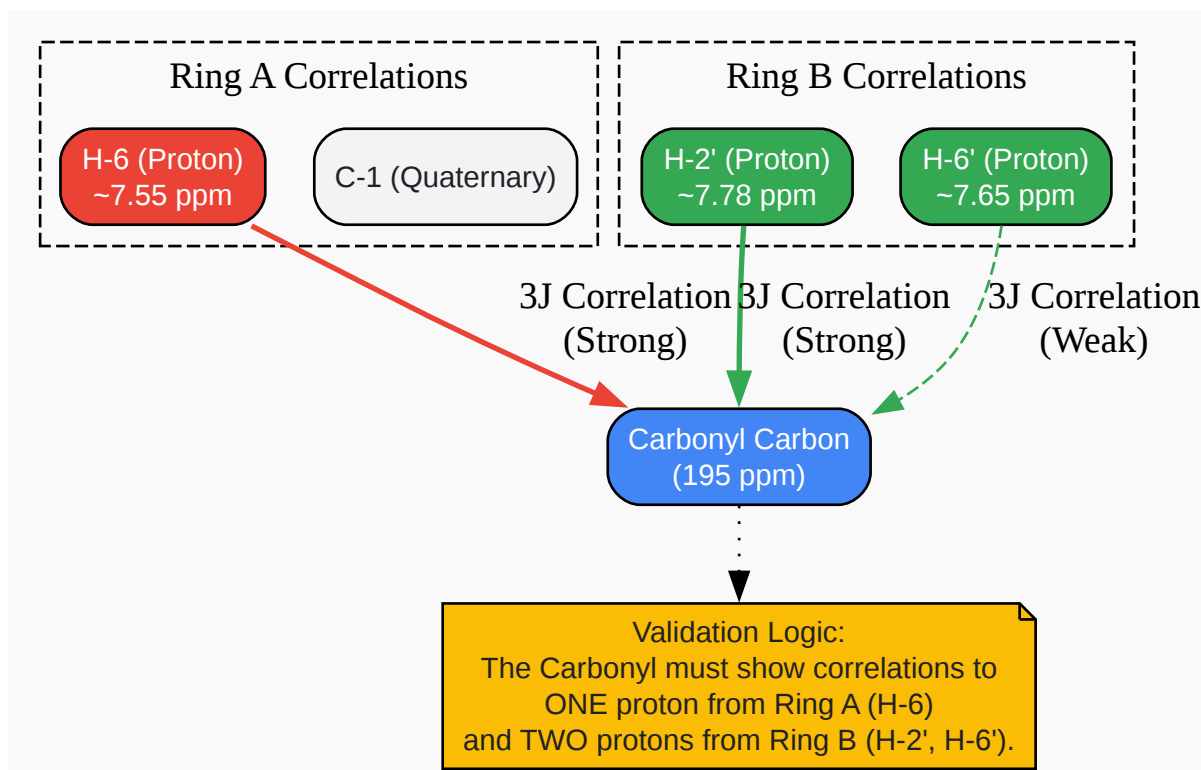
Ring A Correlations

H-6 (Proton)
~7.55 ppm

C-1 (Quaternary)

Ring B Correlations

H-2' (Proton)
~7.78 ppm

H-6' (Proton)
~7.65 ppm

3J Correlation
(Strong)

3J Correlation
(Strong)

3J Correlation
(Weak)

Carbonyl Carbon
(195 ppm)

Validation Logic:
The Carbonyl must show correlations to ONE proton from Ring A (H-6) and TWO protons from Ring B (H-2', H-6').